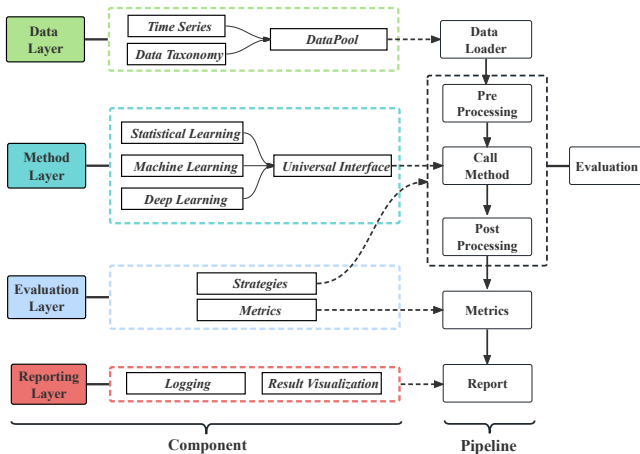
Data Layer

Time Series

Data Taxonomy

DataPool

Data Loader

Method Layer

Statistical Learning

Machine Learning

Deep Learning

Universal Interface

Pre Processing

Call Method

Post Processing

Evaluation

Evaluation Layer

Strategies

Metrics

Metrics

Reporting Layer

Logging

Result Visualization

Report

Component

Pipeline